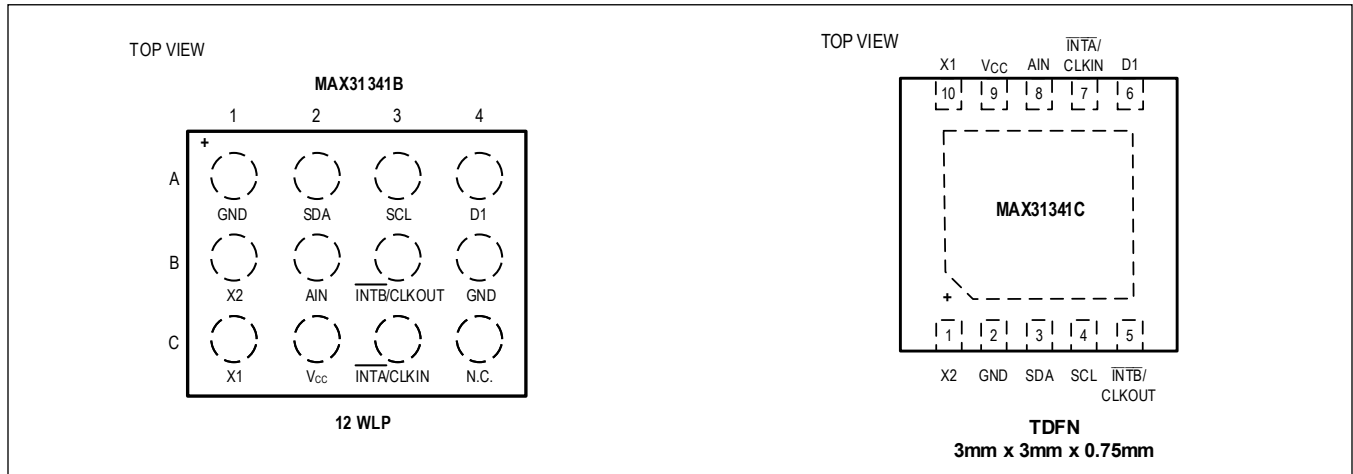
TOP VIEW

MAX31341B

1 2 3 4

+

A GND SDA SCL D1

B X2 AIN $\overline{INTB}$/CLKOUT GND

C X1 $V_{CC}$ $\overline{INTA}$/CLKIN N.C.

12 WLP

TOP VIEW

X1 $V_{CC}$ AIN $\overline{INTA}$/CLKIN D1

10 9 8 7 6

MAX31341C

+

1 2 3 4 5

X2 GND SDA SCL $\overline{INTB}$/CLKOUT

TDFN
3mm x 3mm x 0.75mm